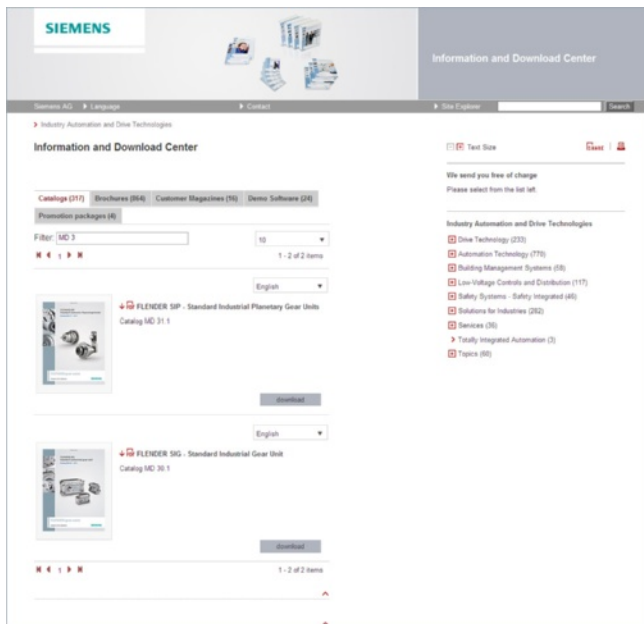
SIEMENS

Information and Download Center

Siemens AG ▸ Language ▸ Contact ▸ Site Explorer Search

› Industry Automation and Drive Technologies

Information and Download Center

Catalogs (317) Brochures (864) Customer Magazines (16) Demo Software (24) Promotion packages (4)

Filter: MD 3

10

1 - 2 of 2 items

English

FLENDER SIP - Standard Industrial Planetary Gear Units
Catalog MD 31.1

download

English

FLENDER SIG - Standard Industrial Gear Unit
Catalog MD 30.1

download

1 - 2 of 2 items

Text Size

We send you free of charge
Please select from the list left.

Industry Automation and Drive Technologies
Drive Technology (233)
Automation Technology (776)
Building Management Systems (58)
Low-Voltage Controls and Distribution (117)
Safety Systems - Safety Integrated (45)
Solutions for Industries (282)
Services (36)
› Totally Integrated Automation (3)
Topics (60)